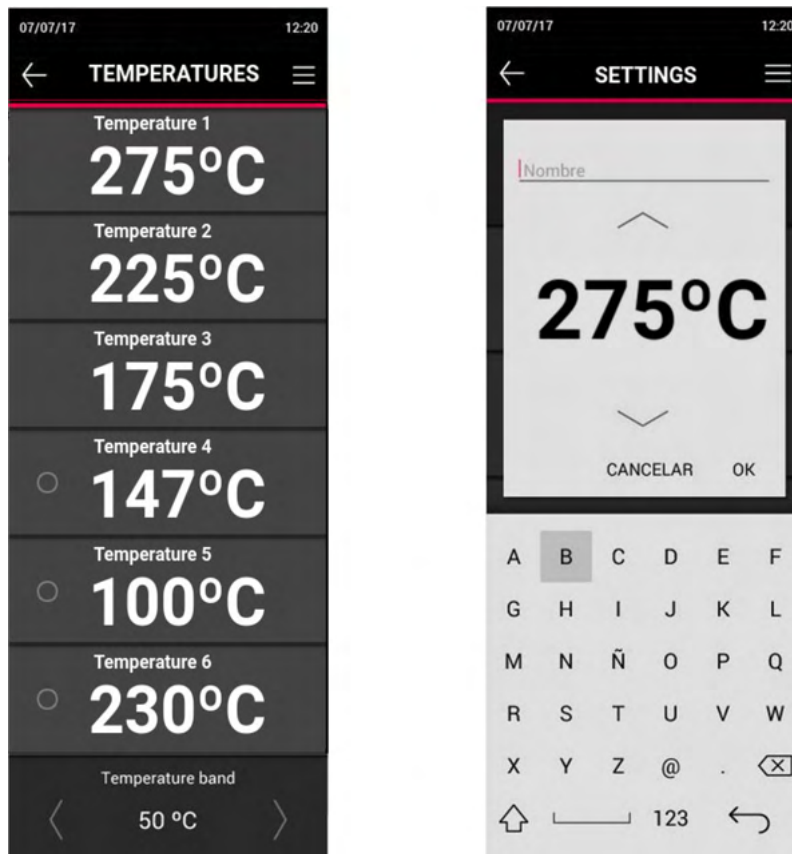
07/07/17 12:20

TEMPERATURES

Temperature 1
275ºC

Temperature 2
225ºC

Temperature 3
175ºC

Temperature 4
147ºC

Temperature 5
100ºC

Temperature 6
230ºC

Temperature band
50 ºC

07/07/17 12:20

SETTINGS

Nombre

275ºC

CANCELAR OK

A B C D E F
G H I J K L
M N Ñ O P Q
R S T U V W
X Y Z @ .
123